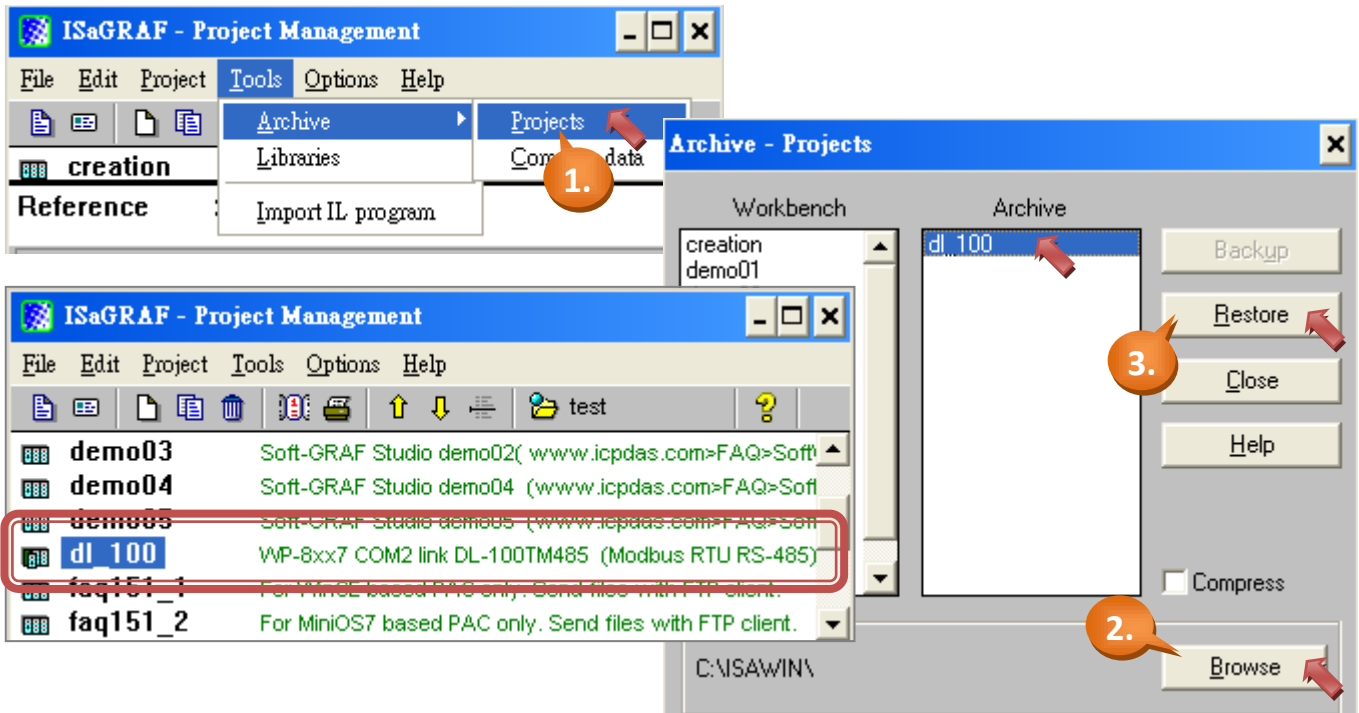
ISaGRAF - Project Management

File Edit Project Tools Options Help

creation

Reference

Archive
Libraries
Import IL program

Projects
Com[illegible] data

1.

Archive - Projects

Workbench
creation
demo01

Archive
dl_100

Backup
Restore
Close
Help

3.

Compress

2.

C:\ISAWIN\

Browse

ISaGRAF - Project Management

File Edit Project Tools Options Help

test

demo03 Soft-GRAF Studio demo02( www.icpdas.com>FAQ>Soft
demo04 Soft-GRAF Studio demo04 (www.icpdas.com>FAQ>Soft
demo05 Soft-GRAF Studio demo05 (www.icpdas.com>FAQ>Soft
dl_100 WP-8xx7 COM2 link DL-100TM485 (Modbus RTU RS-485)
faq151_1 For WinCE based PAC only. Send files with FTP client.
faq151_2 For MiniOS7 based PAC only. Send files with FTP client.